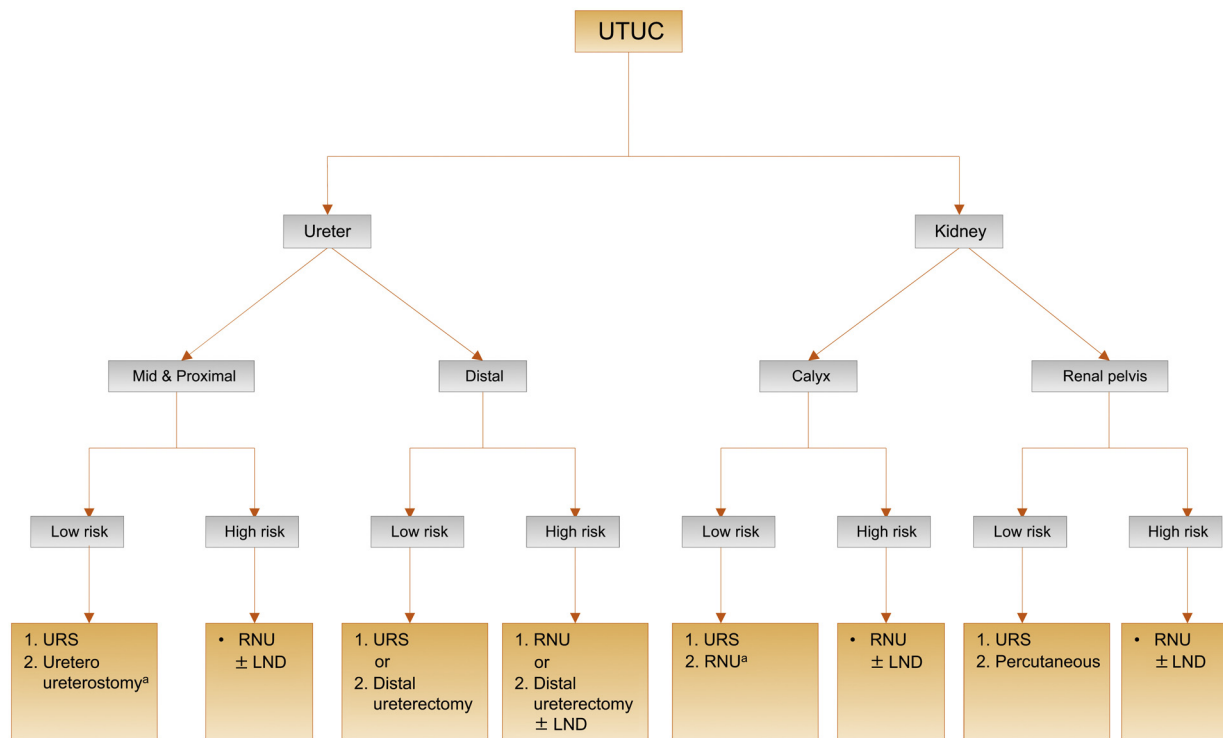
UTUC

Ureter

Kidney

Mid & Proximal

Distal

Calyx

Renal pelvis

Low risk

High risk

Low risk

High risk

Low risk

High risk

Low risk

High risk

1. URS
2. Uretero ureterostomy$^a$

• RNU $\pm$ LND

1. URS
or
2. Distal ureterectomy

1. RNU
or
2. Distal ureterectomy $\pm$ LND

1. URS
2. RNU$^a$

• RNU $\pm$ LND

1. URS
2. Percutaneous

• RNU $\pm$ LND